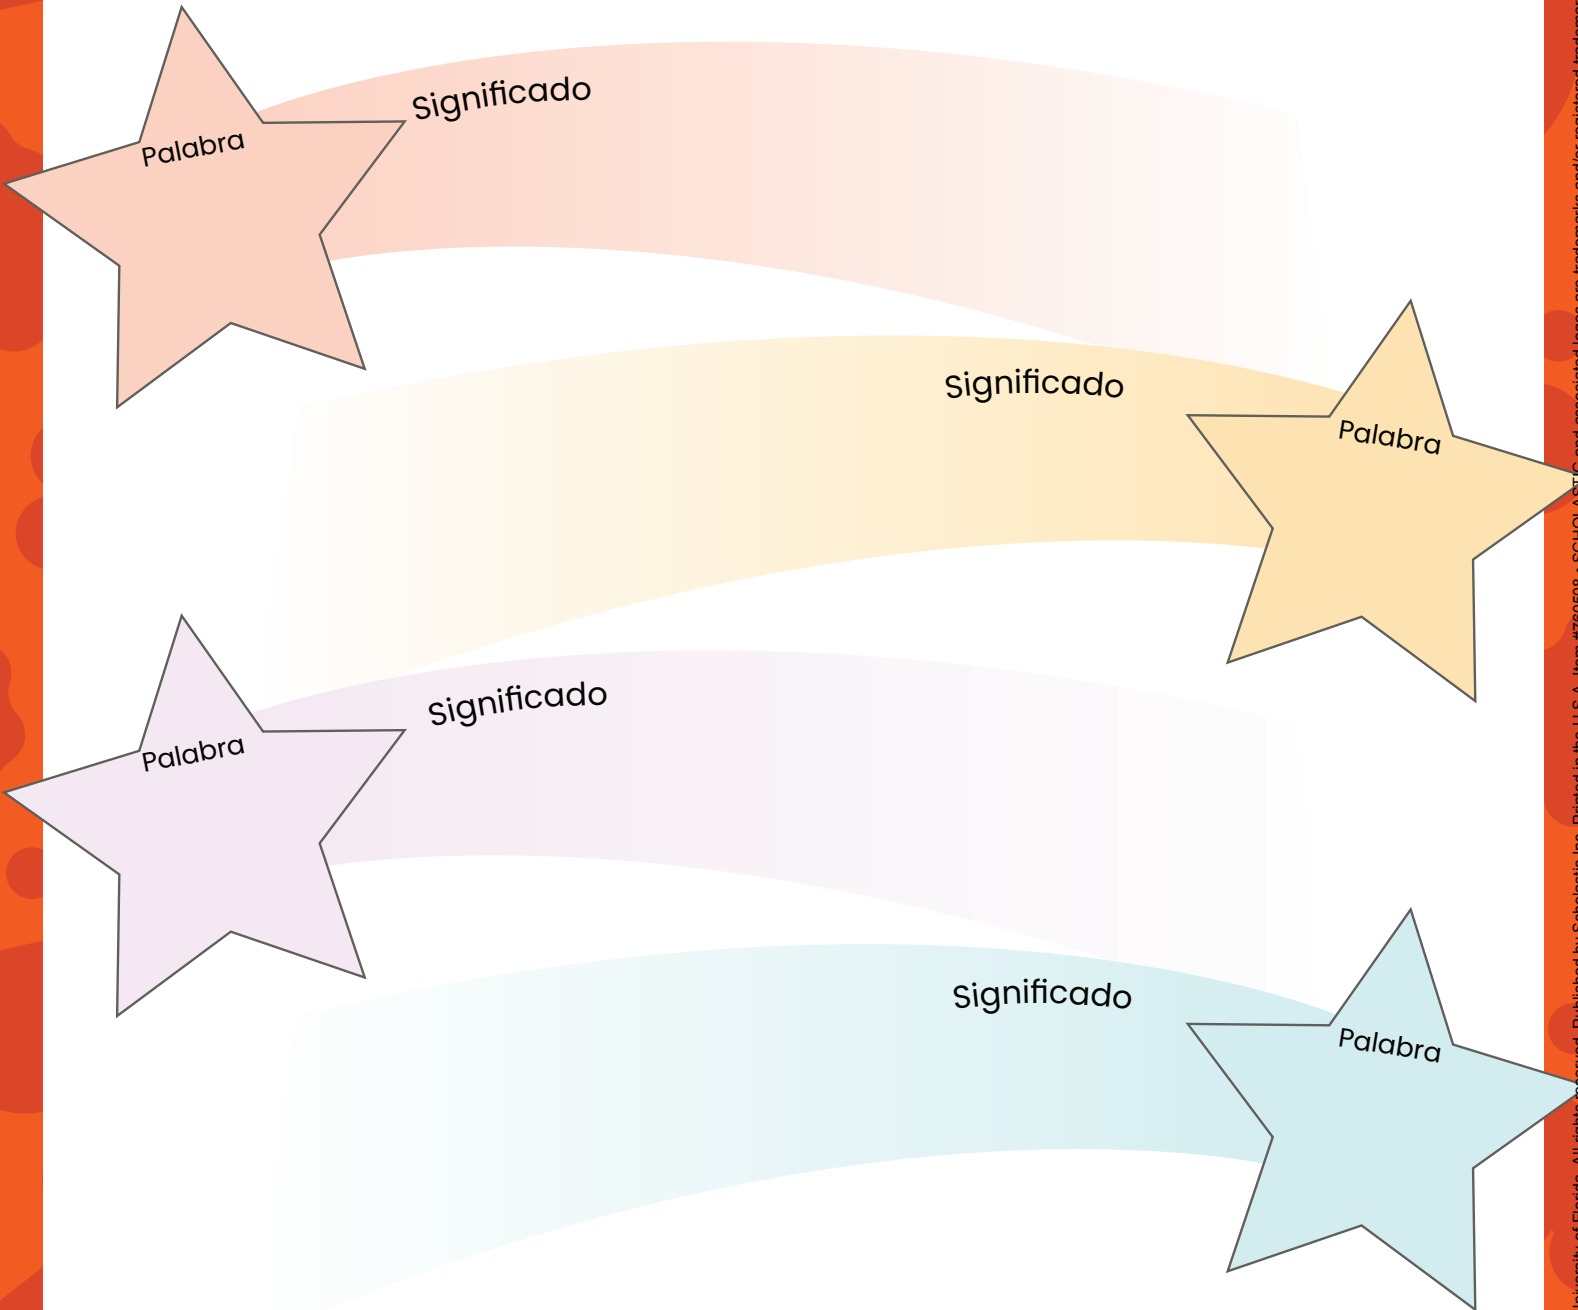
Palabra
Significado

Significado
Palabra

Palabra
Significado

Significado
Palabra

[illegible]versity of Florida. All rights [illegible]erved. Published by Scholastic Inc. Printed in the U.S.A. Item #760508 • SCHOLASTIC and associated logos are trademarks and/or registered tradem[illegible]